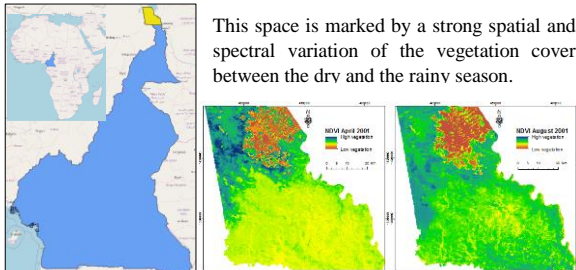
This space is marked by a strong spatial and spectral variation of the vegetation cover between the dry and the rainy season.

NDVI April 2001
High vegetation
Low vegetation

NDVI August 2001
High vegetation
Low vegetation